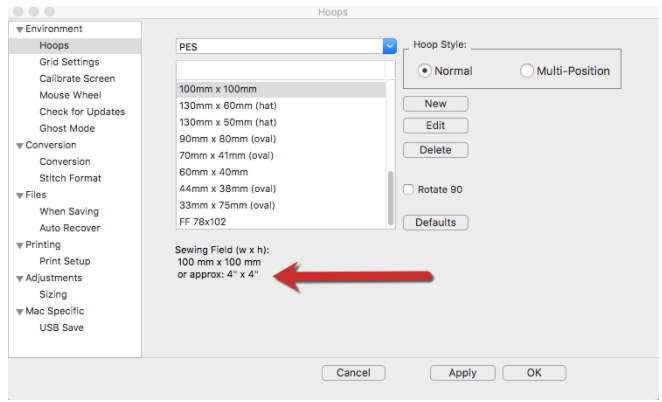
Hoops

Environment
Hoops
Grid Settings
Calibrate Screen
Mouse Wheel
Check for Updates
Ghost Mode
Conversion
Conversion
Stitch Format
Files
When Saving
Auto Recover
Printing
Print Setup
Adjustments
Sizing
Mac Specific
USB Save

PES

100mm x 100mm
130mm x 60mm (hat)
130mm x 50mm (hat)
90mm x 80mm (oval)
70mm x 41mm (oval)
60mm x 40mm
44mm x 38mm (oval)
33mm x 75mm (oval)
FF 78x102

Sewing Field (w x h):
100 mm x 100 mm
or approx: 4" x 4"

Hoop Style:
Normal
Multi-Position

New
Edit
Delete
Rotate 90
Defaults

Cancel
Apply
OK